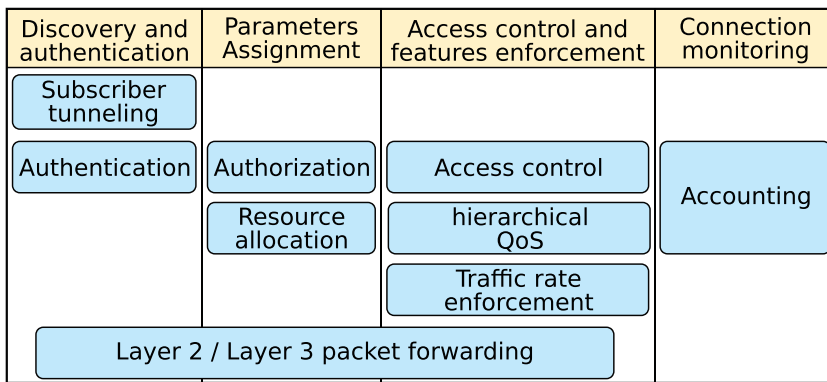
| Discovery and authentication | Parameters Assignment | Access control and features enforcement | Connection monitoring |
|---|---|---|---|
| Subscriber tunneling | | | |
| Authentication | Authorization | Access control | Accounting |
| | Resource allocation | hierarchical QoS | |
| | | Traffic rate enforcement | |

Layer 2 / Layer 3 packet forwarding